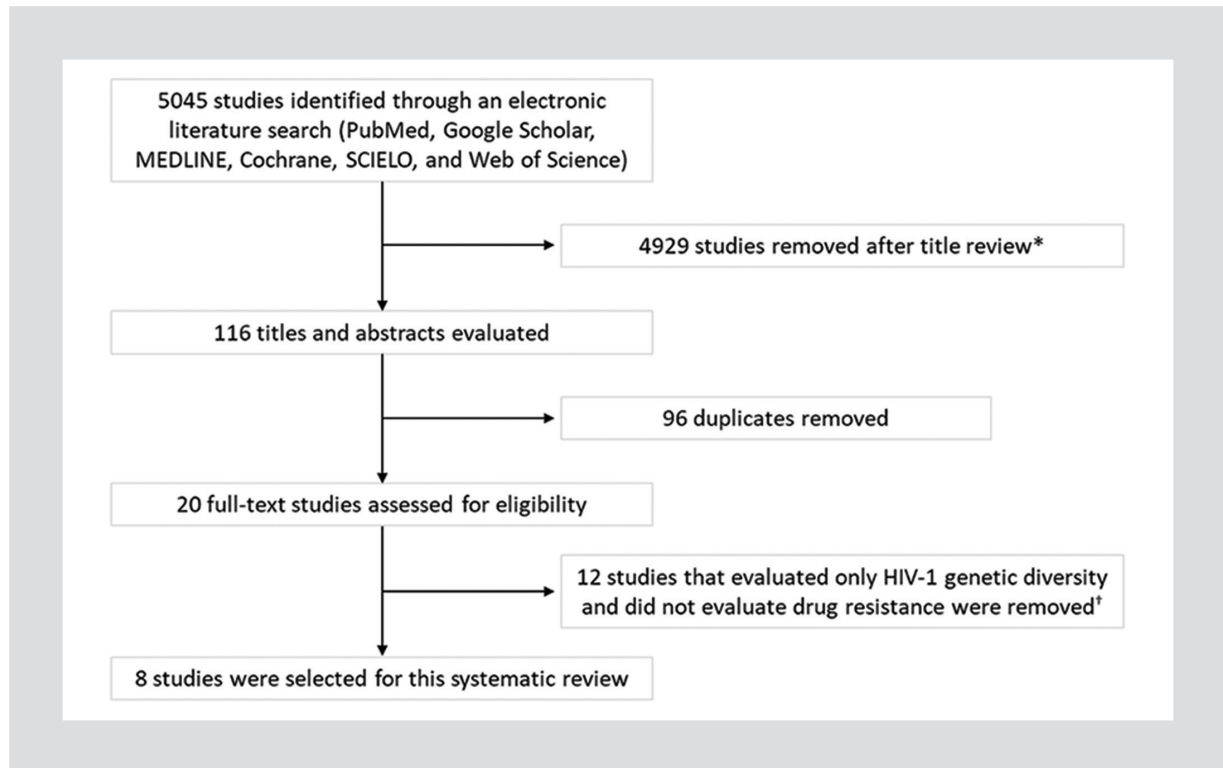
5045 studies identified through an electronic literature search (PubMed, Google Scholar, MEDLINE, Cochrane, SCIELO, and Web of Science)

4929 studies removed after title review*

116 titles and abstracts evaluated

96 duplicates removed

20 full-text studies assessed for eligibility

12 studies that evaluated only HIV-1 genetic diversity and did not evaluate drug resistance were removed†

8 studies were selected for this systematic review